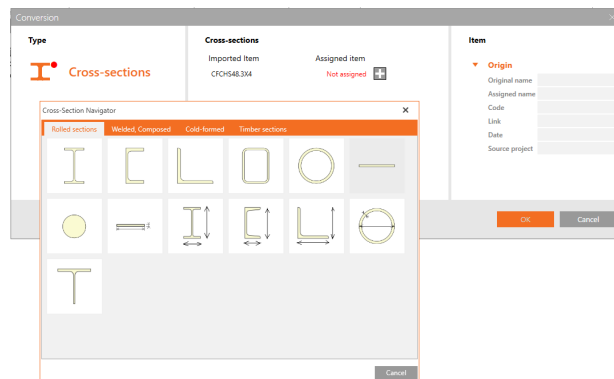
Conversion

Type

Cross-sections

Cross-sections

Imported Item

Assigned item

CFCHS48.3X4

Not assigned

Item

Origin

Original name

Assigned name

Code

Link

Date

Source project

OK

Cancel

Cross-Section Navigator

Rolled sections

Welded, Composed

Cold-formed

Timber sections

Cancel